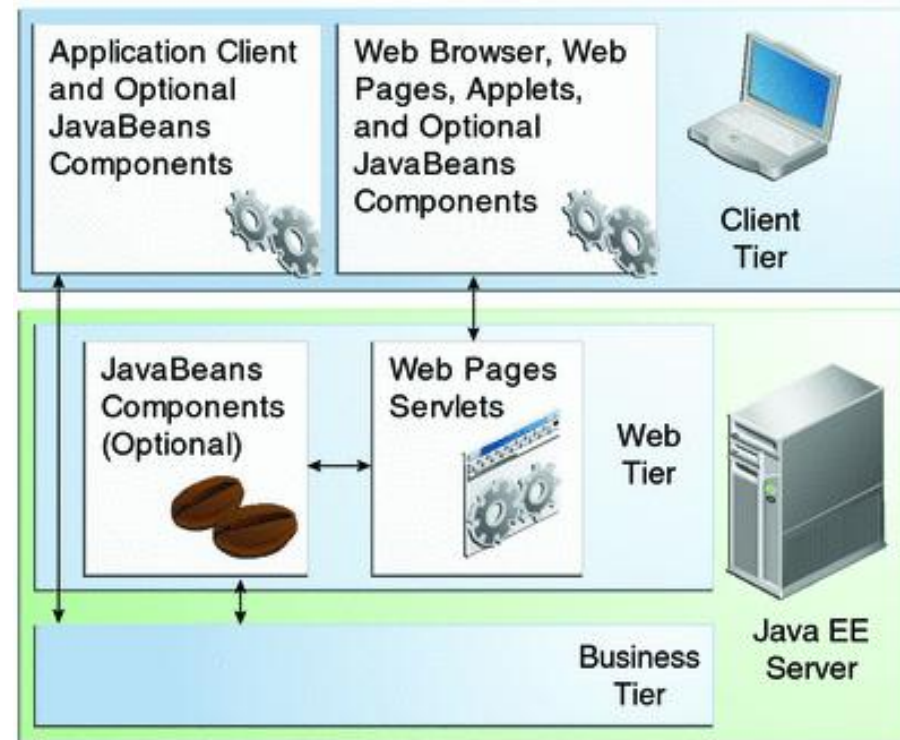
Application Client and Optional JavaBeans Components

Web Browser, Web Pages, Applets, and Optional JavaBeans Components

Client Tier

JavaBeans Components (Optional)

Web Pages Servlets

Web Tier

Java EE Server

Business Tier